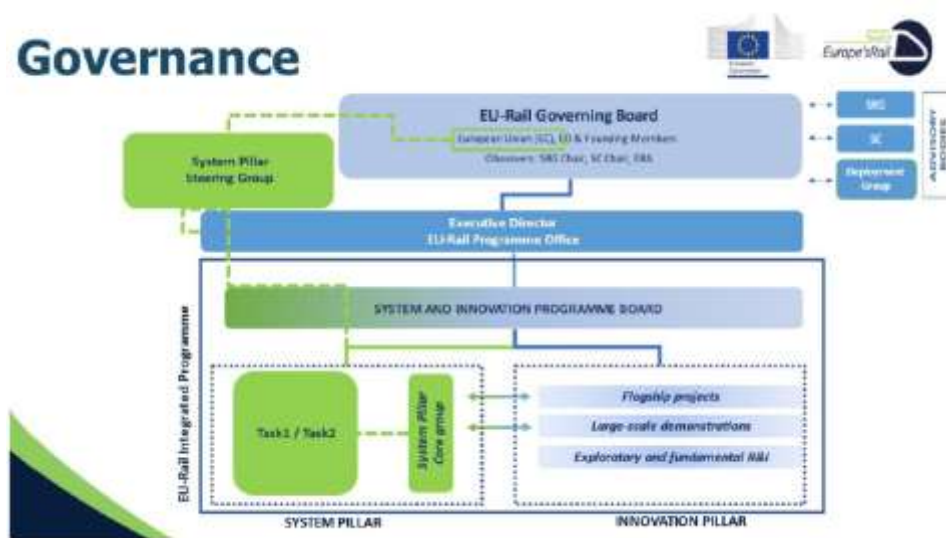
Governance

European Commission

Europe's Rail

EU-Rail Governing Board

European Union (EC), ED & Founding Members

Observers: SRG Chair, SC Chair, ERA

System Pillar Steering Group

SRG

SC

Deployment Group

ADVISORY BODIES

Executive Director
EU-Rail Programme Office

EU-Rail Integrated Programme

SYSTEM AND INNOVATION PROGRAMME BOARD

Task1 / Task2

System Pillar Core group

Flagship projects

Large-scale demonstrations

Exploratory and fundamental R&I

SYSTEM PILLAR

INNOVATION PILLAR